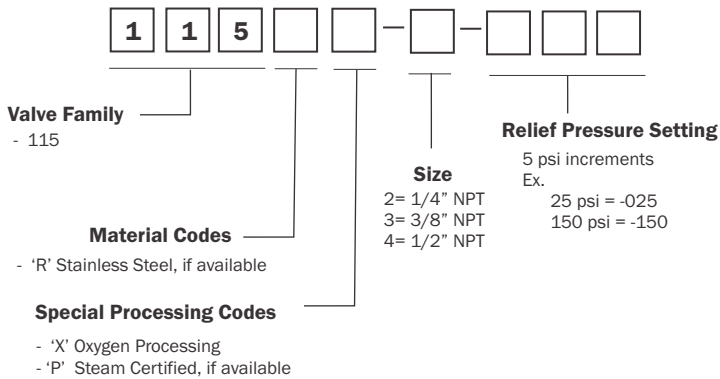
1 1 5 — —

Valve Family
- 115

Material Codes
- 'R' Stainless Steel, if available

Special Processing Codes
- 'X' Oxygen Processing
- 'P' Steam Certified, if available

Size
2= 1/4" NPT
3= 3/8" NPT
4= 1/2" NPT

Relief Pressure Setting
5 psi increments
Ex.
25 psi = -025
150 psi = -150